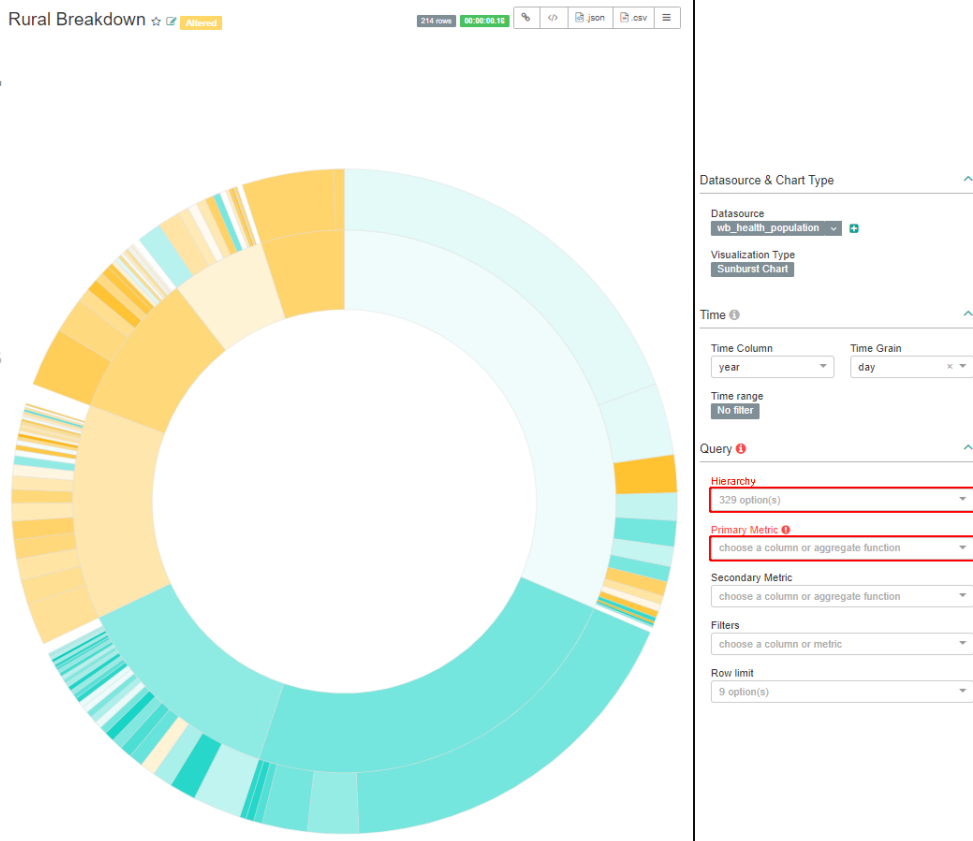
Rural Breakdown ☆ Altered

214 rows 00:00:00.16 .json .csv

Datasource & Chart Type

Datasource
wb_health_population

Visualization Type
Sunburst Chart

Time

Time Column
year

Time Grain
day

Time range
No filter

Query

Hierarchy
329 option(s)

Primary Metric
choose a column or aggregate function

Secondary Metric
choose a column or aggregate function

Filters
choose a column or metric

Row limit
9 option(s)